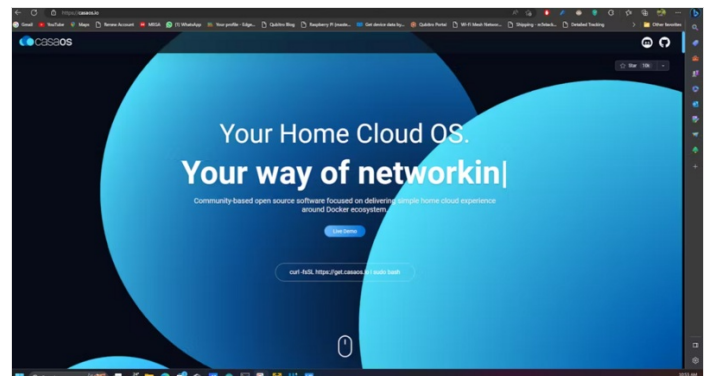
https://casaos.io

Gmail YouTube Maps Renew Account MEGA (1) WhatsApp Your profile - Edge... Qubitro Blog Raspberry Pi (inside... Get device data by... Qubitro Portal Wi-Fi Mesh Networ... Shipping - eStelack... Detailed Tracking Other favorites

casaos

Star 10k

Your Home Cloud OS.

Your way of networkin|

Community-based open source software focused on delivering simple home cloud experience around Docker ecosystem.

Live Demo

curl -fsSL https://get.casaos.io | sudo bash